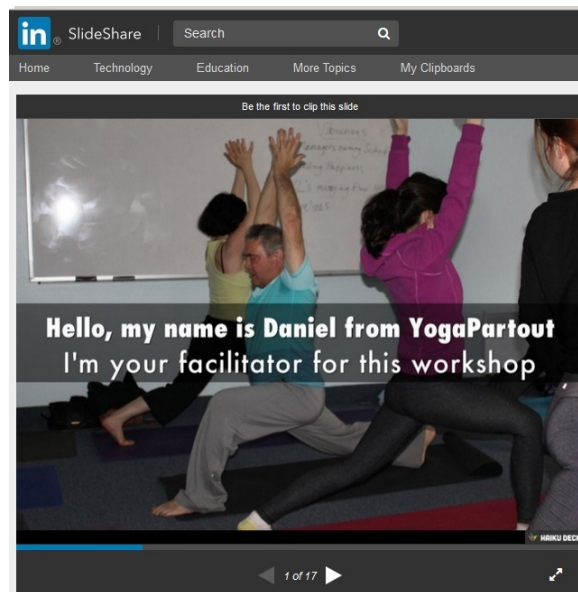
in SlideShare

Search

Home Technology Education More Topics My Clipboards

Be the first to clip this slide

Hello, my name is Daniel from YogaPartout
I'm your facilitator for this workshop

HAIKU DECK

1 of 17